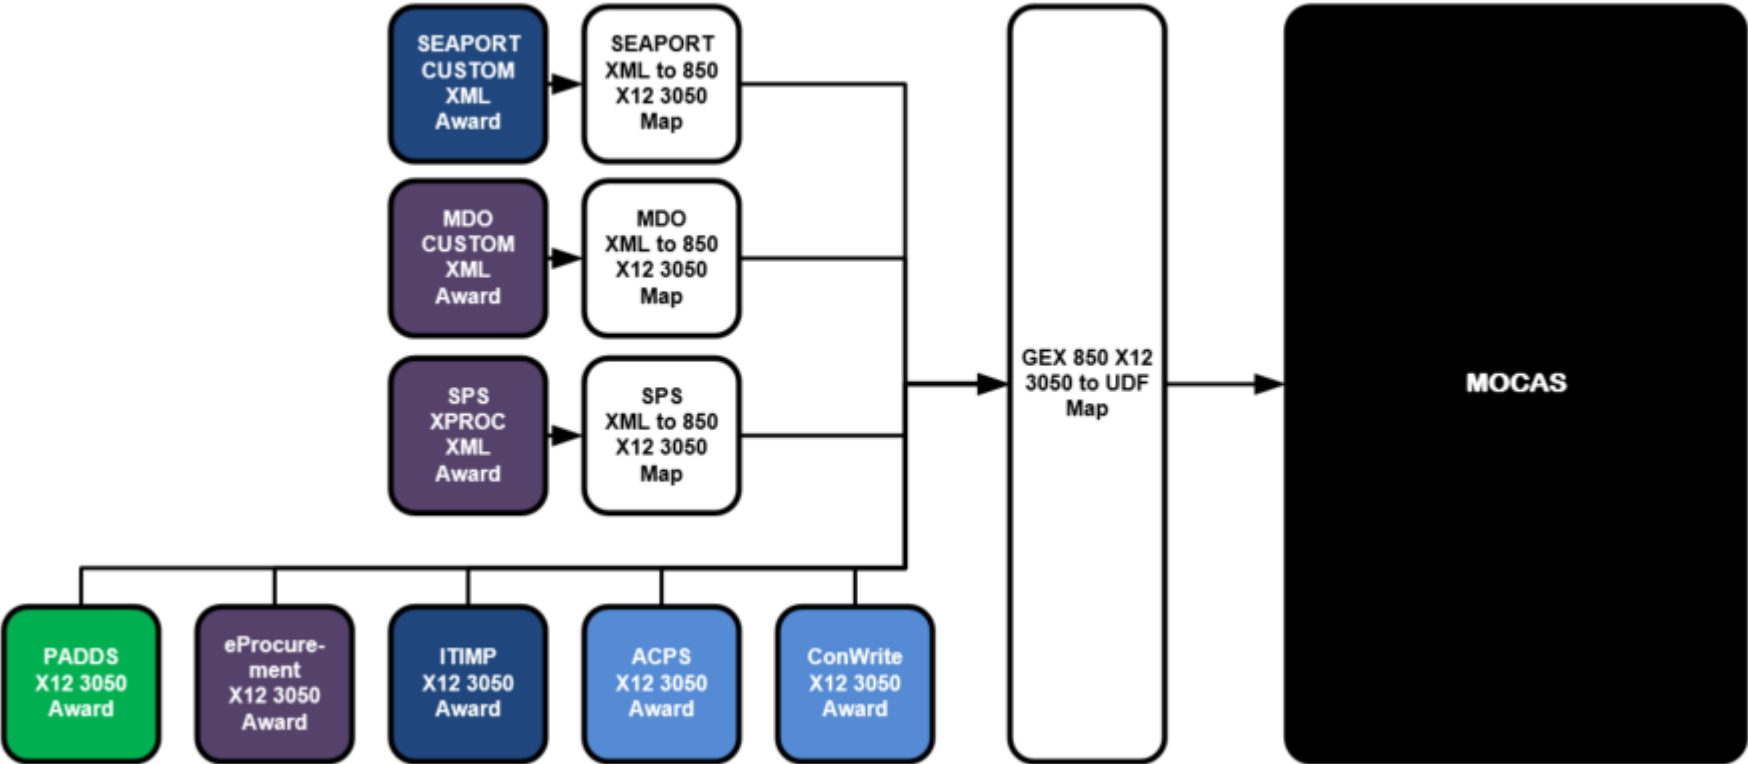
SEAPORT CUSTOM XML Award

SEAPORT XML to 850 X12 3050 Map

MDO CUSTOM XML Award

MDO XML to 850 X12 3050 Map

SPS XPROC XML Award

SPS XML to 850 X12 3050 Map

GEX 850 X12 3050 to UDF Map

MOCAS

PADDS X12 3050 Award

eProcurement X12 3050 Award

ITIMP X12 3050 Award

ACPS X12 3050 Award

ConWrite X12 3050 Award